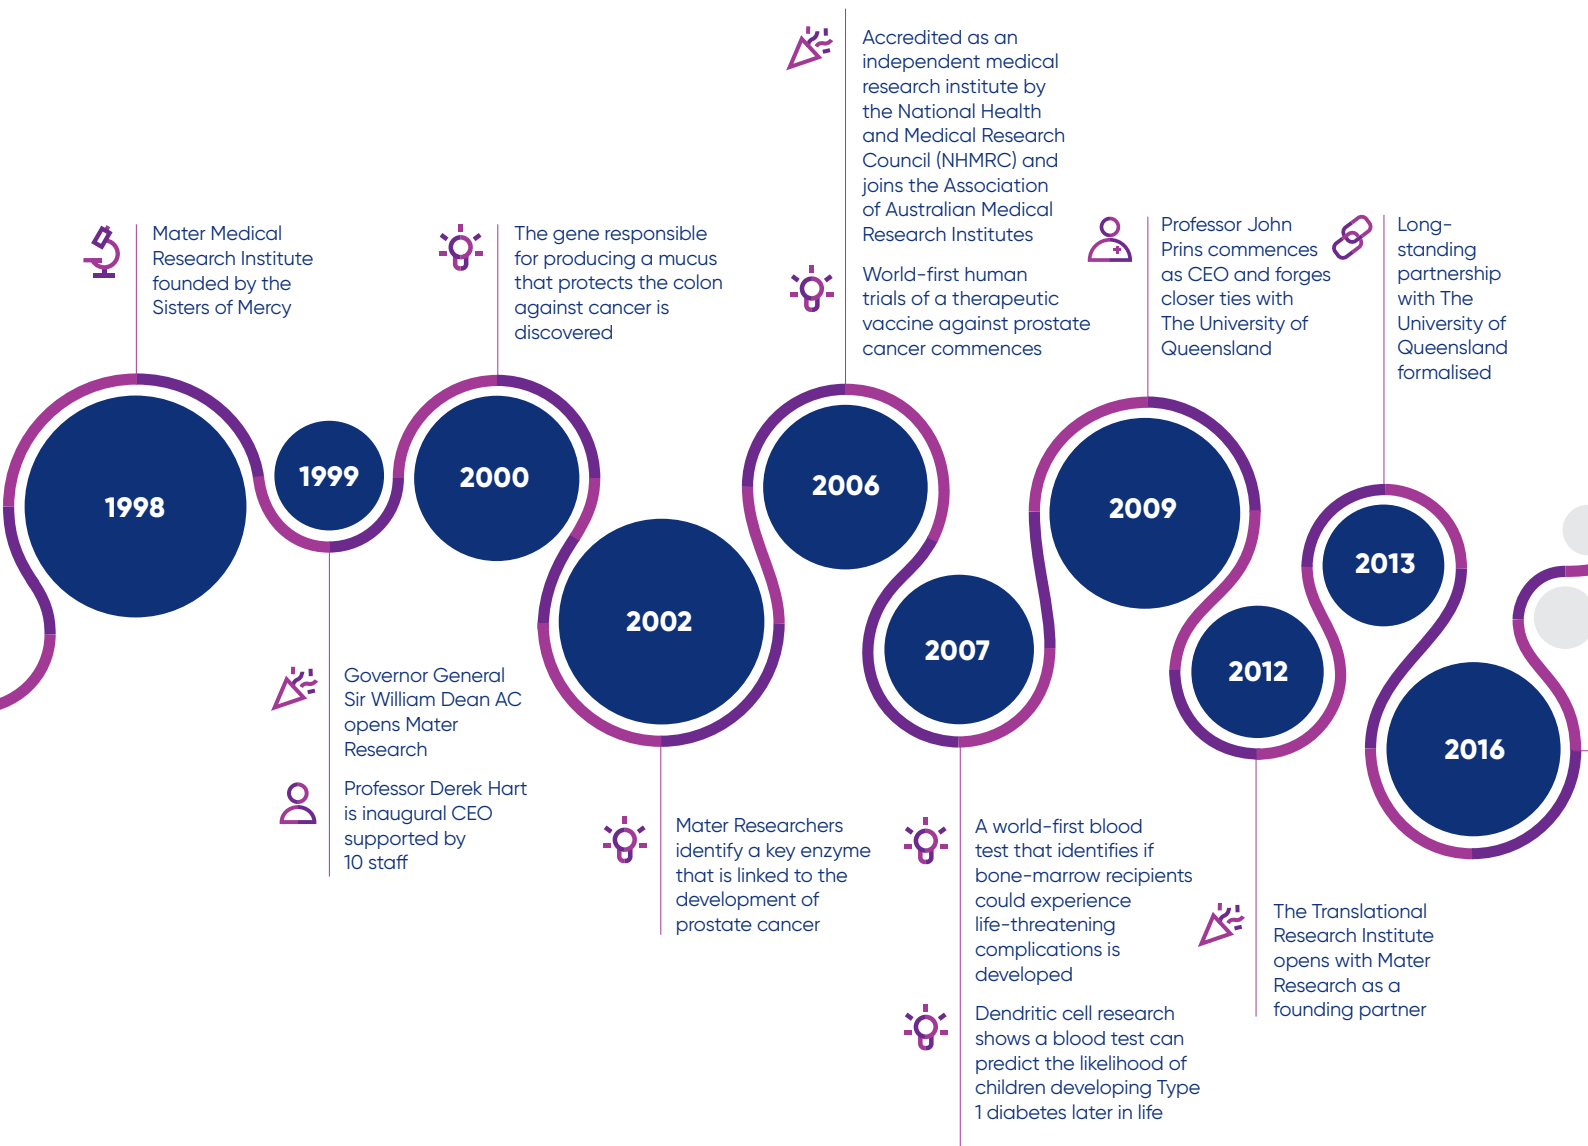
Accredited as an independent medical research institute by the National Health and Medical Research Council (NHMRC) and joins the Association of Australian Medical Research Institutes

World-first human trials of a therapeutic vaccine against prostate cancer commences

Mater Medical Research Institute founded by the Sisters of Mercy

The gene responsible for producing a mucus that protects the colon against cancer is discovered

Professor John Prins commences as CEO and forges closer ties with The University of Queensland

Long-standing partnership with The University of Queensland formalised

1998

1999

2000

2002

2006

2007

2009

2012

2013

2016

Governor General Sir William Dean AC opens Mater Research

Professor Derek Hart is inaugural CEO supported by 10 staff

Mater Researchers identify a key enzyme that is linked to the development of prostate cancer

A world-first blood test that identifies if bone-marrow recipients could experience life-threatening complications is developed

Dendritic cell research shows a blood test can predict the likelihood of children developing Type 1 diabetes later in life

The Translational Research Institute opens with Mater Research as a founding partner